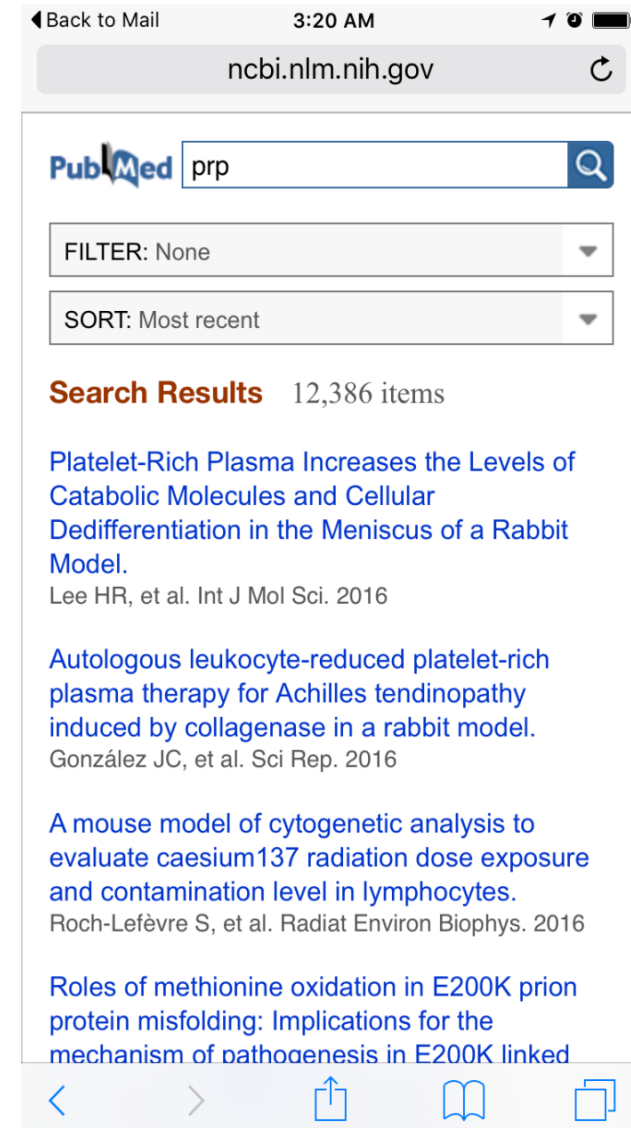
◀ Back to Mail 3:20 AM

ncbi.nlm.nih.gov

PubMed prp

FILTER: None

SORT: Most recent

Search Results 12,386 items

Platelet-Rich Plasma Increases the Levels of Catabolic Molecules and Cellular Dedifferentiation in the Meniscus of a Rabbit Model.
Lee HR, et al. Int J Mol Sci. 2016

Autologous leukocyte-reduced platelet-rich plasma therapy for Achilles tendinopathy induced by collagenase in a rabbit model.
González JC, et al. Sci Rep. 2016

A mouse model of cytogenetic analysis to evaluate caesium137 radiation dose exposure and contamination level in lymphocytes.
Roch-Lefèvre S, et al. Radiat Environ Biophys. 2016

Roles of methionine oxidation in E200K prion protein misfolding: Implications for the mechanism of pathogenesis in E200K linked